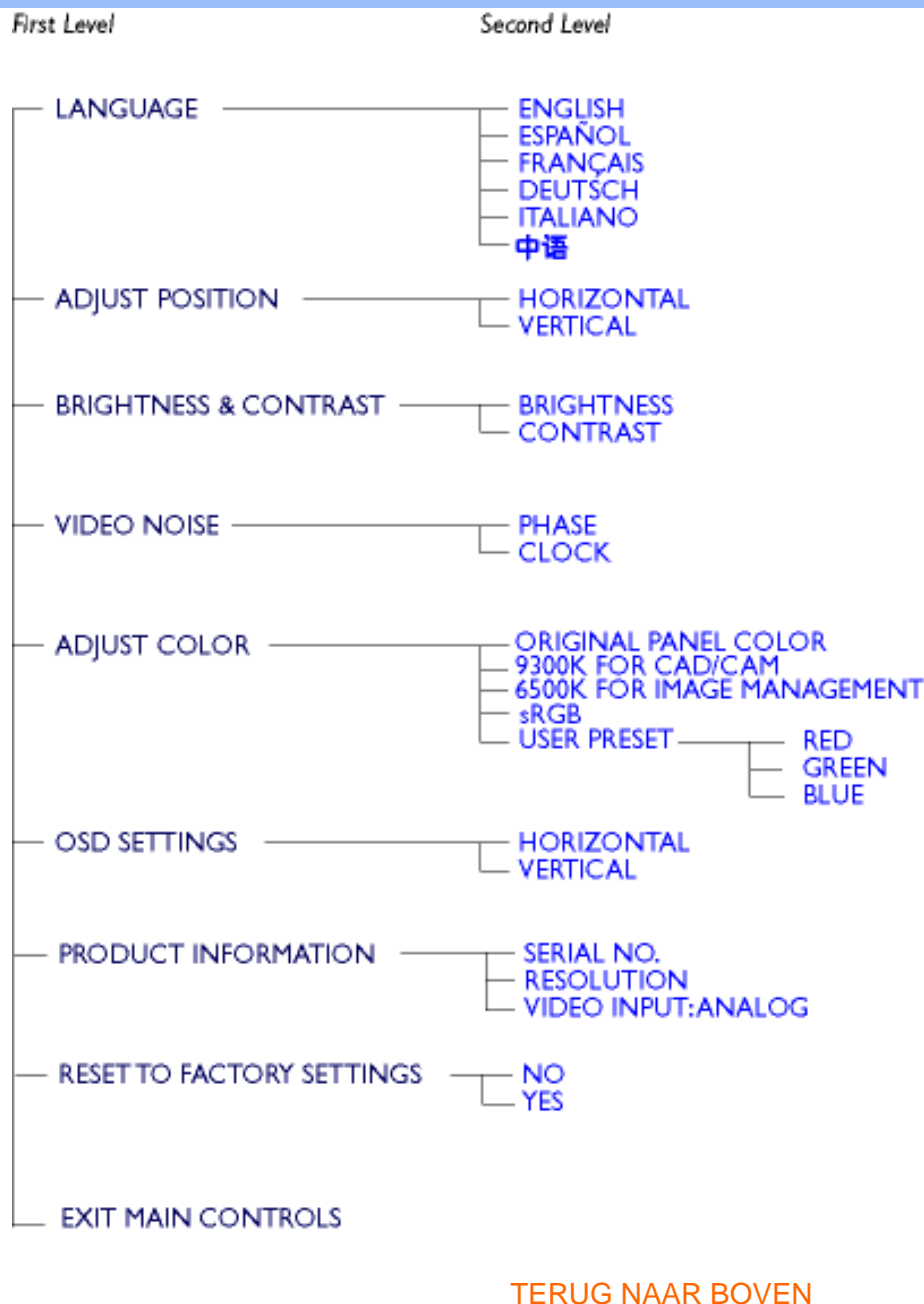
First Level

Second Level

LANGUAGE
ENGLISH
ESPAÑOL
FRANÇAIS
DEUTSCH
ITALIANO
中语

ADJUST POSITION
HORIZONTAL
VERTICAL

BRIGHTNESS & CONTRAST
BRIGHTNESS
CONTRAST

VIDEO NOISE
PHASE
CLOCK

ADJUST COLOR
ORIGINAL PANEL COLOR
9300K FOR CAD/CAM
6500K FOR IMAGE MANAGEMENT
sRGB
USER PRESET
RED
GREEN
BLUE

OSD SETTINGS
HORIZONTAL
VERTICAL

PRODUCT INFORMATION
SERIAL NO.
RESOLUTION
VIDEO INPUT:ANALOG

RESET TO FACTORY SETTINGS
NO
YES

EXIT MAIN CONTROLS

TERUG NAAR BOVEN